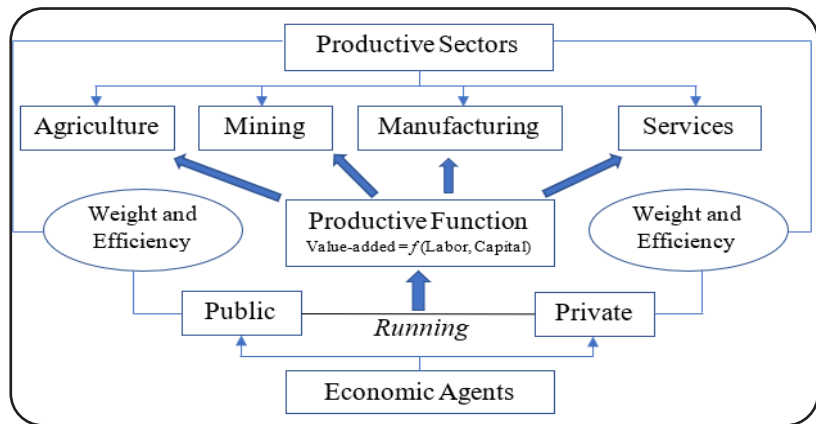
Productive Sectors

Agriculture

Mining

Manufacturing

Services

Weight and Efficiency

Productive Function
Value-added = $f$ (Labor, Capital)

Weight and Efficiency

Public

*Running*

Private

Economic Agents